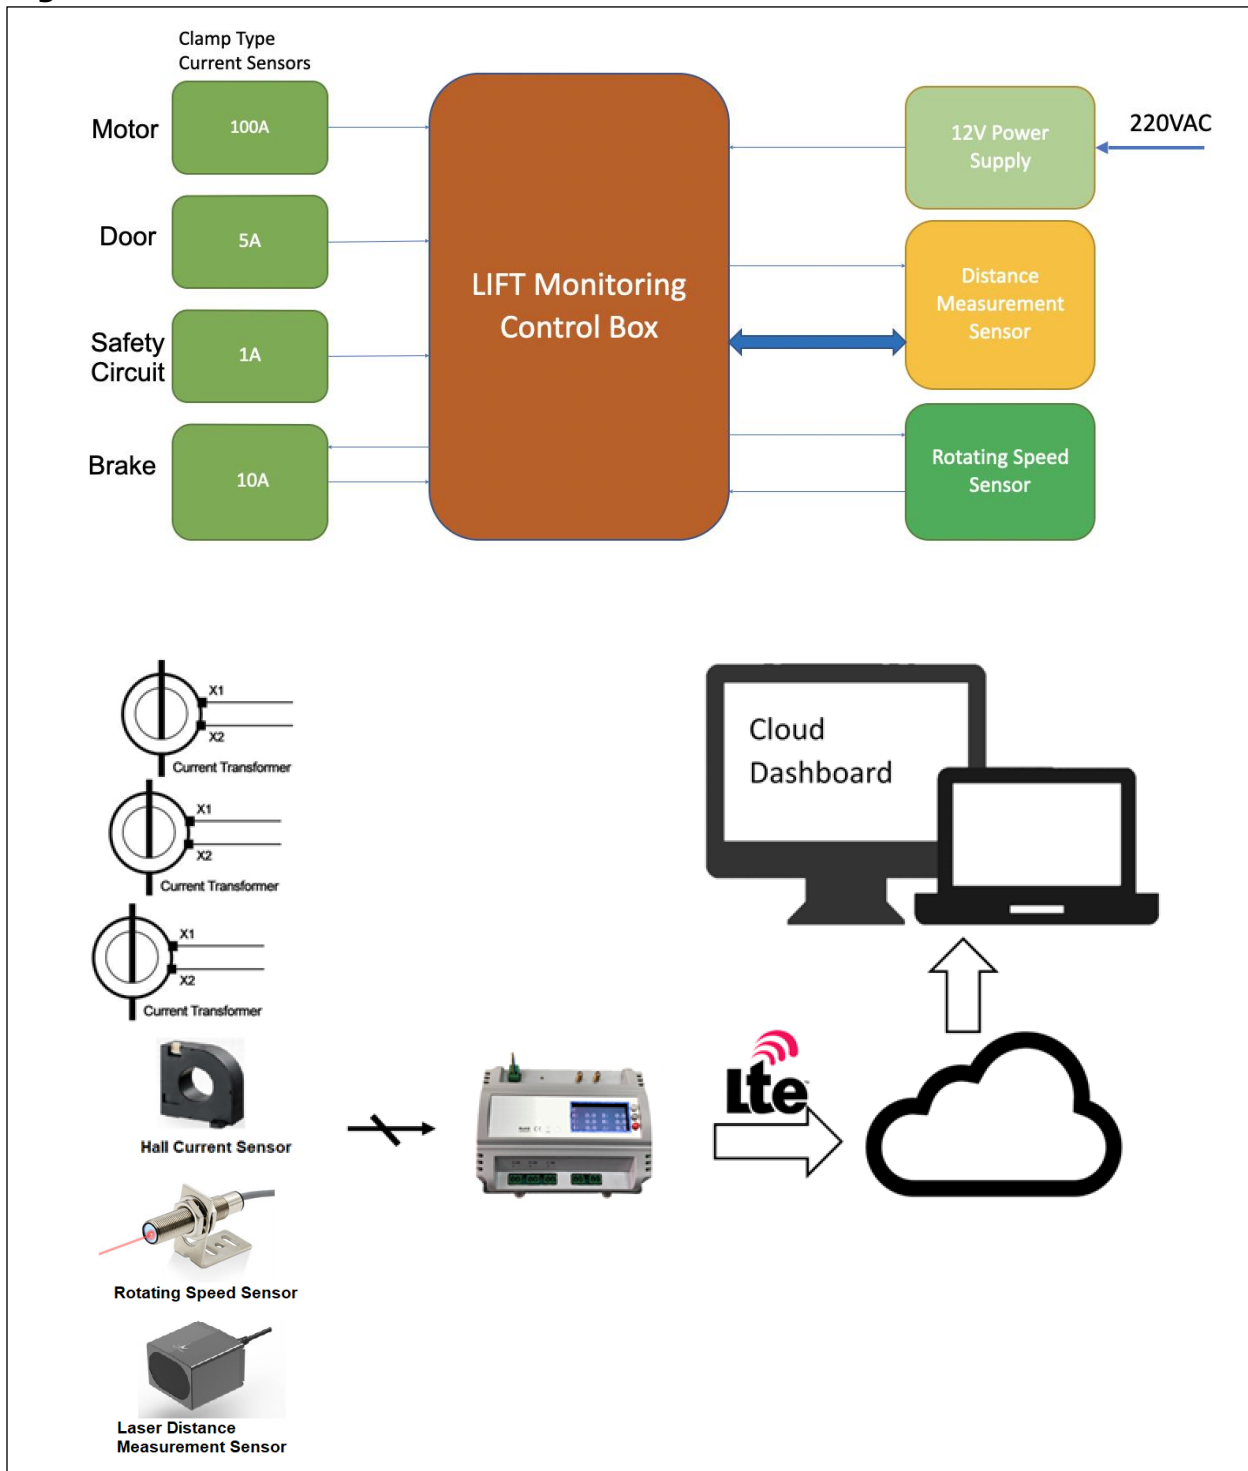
Clamp Type
Current Sensors

Motor
100A

Door
5A

Safety Circuit
1A

Brake
10A

LIFT Monitoring Control Box

12V Power Supply

220VAC

Distance Measurement Sensor

Rotating Speed Sensor

X1
X2
Current Transformer

X1
X2
Current Transformer

X1
X2
Current Transformer

Hall Current Sensor

Rotating Speed Sensor

Laser Distance Measurement Sensor

lte

Cloud Dashboard